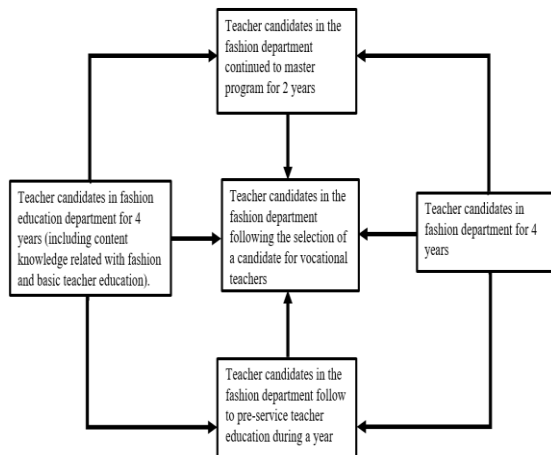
Teacher candidates in the fashion department continued to master program for 2 years

Teacher candidates in fashion education department for 4 years (including content knowledge related with fashion and basic teacher education).

Teacher candidates in the fashion department following the selection of a candidate for vocational teachers

Teacher candidates in fashion department for 4 years

Teacher candidates in the fashion department follow to pre-service teacher education during a year